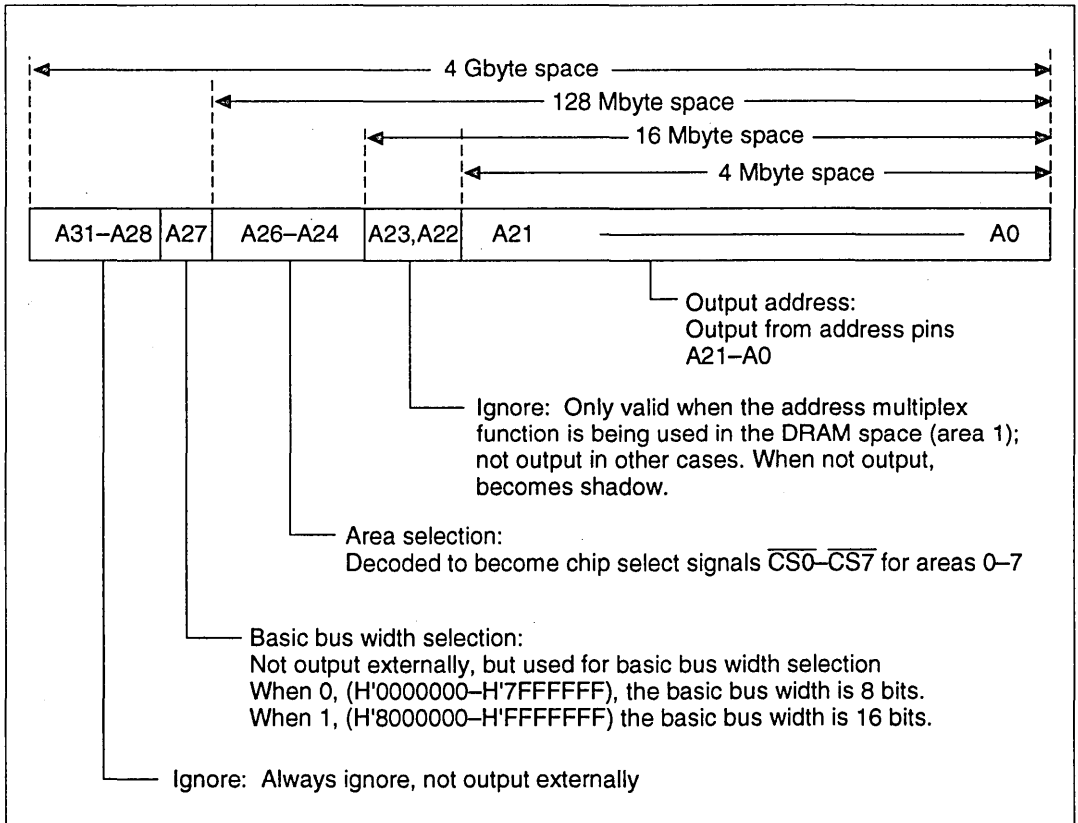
4 Gbyte space

128 Mbyte space

16 Mbyte space

4 Mbyte space

| A31–A28 | A27 | A26–A24 | A23,A22 | A21 —— A0 |
|---|---|---|---|---|

Output address:
Output from address pins A21–A0

Ignore: Only valid when the address multiplex function is being used in the DRAM space (area 1); not output in other cases. When not output, becomes shadow.

Area selection:
Decoded to become chip select signals $\overline{CS0}$–$\overline{CS7}$ for areas 0–7

Basic bus width selection:
Not output externally, but used for basic bus width selection
When 0, (H'0000000–H'7FFFFFF), the basic bus width is 8 bits.
When 1, (H'8000000–H'FFFFFFF) the basic bus width is 16 bits.

Ignore: Always ignore, not output externally